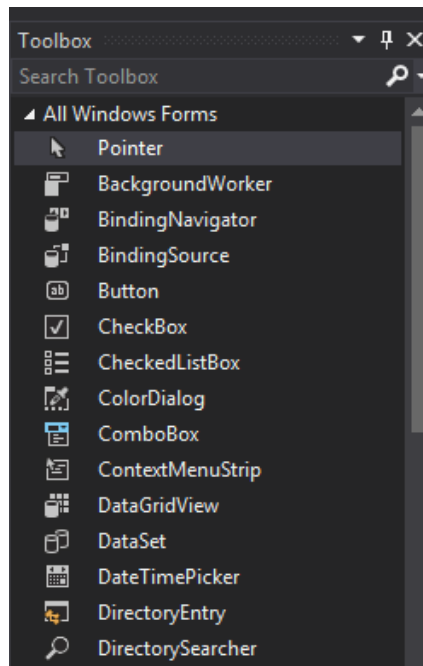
Toolbox
Search Toolbox
All Windows Forms
Pointer
BackgroundWorker
BindingNavigator
BindingSource
ab Button
CheckBox
CheckedListBox
ColorDialog
ComboBox
ContextMenuStrip
DataGridView
DataSet
DateTimePicker
DirectoryEntry
DirectorySearcher